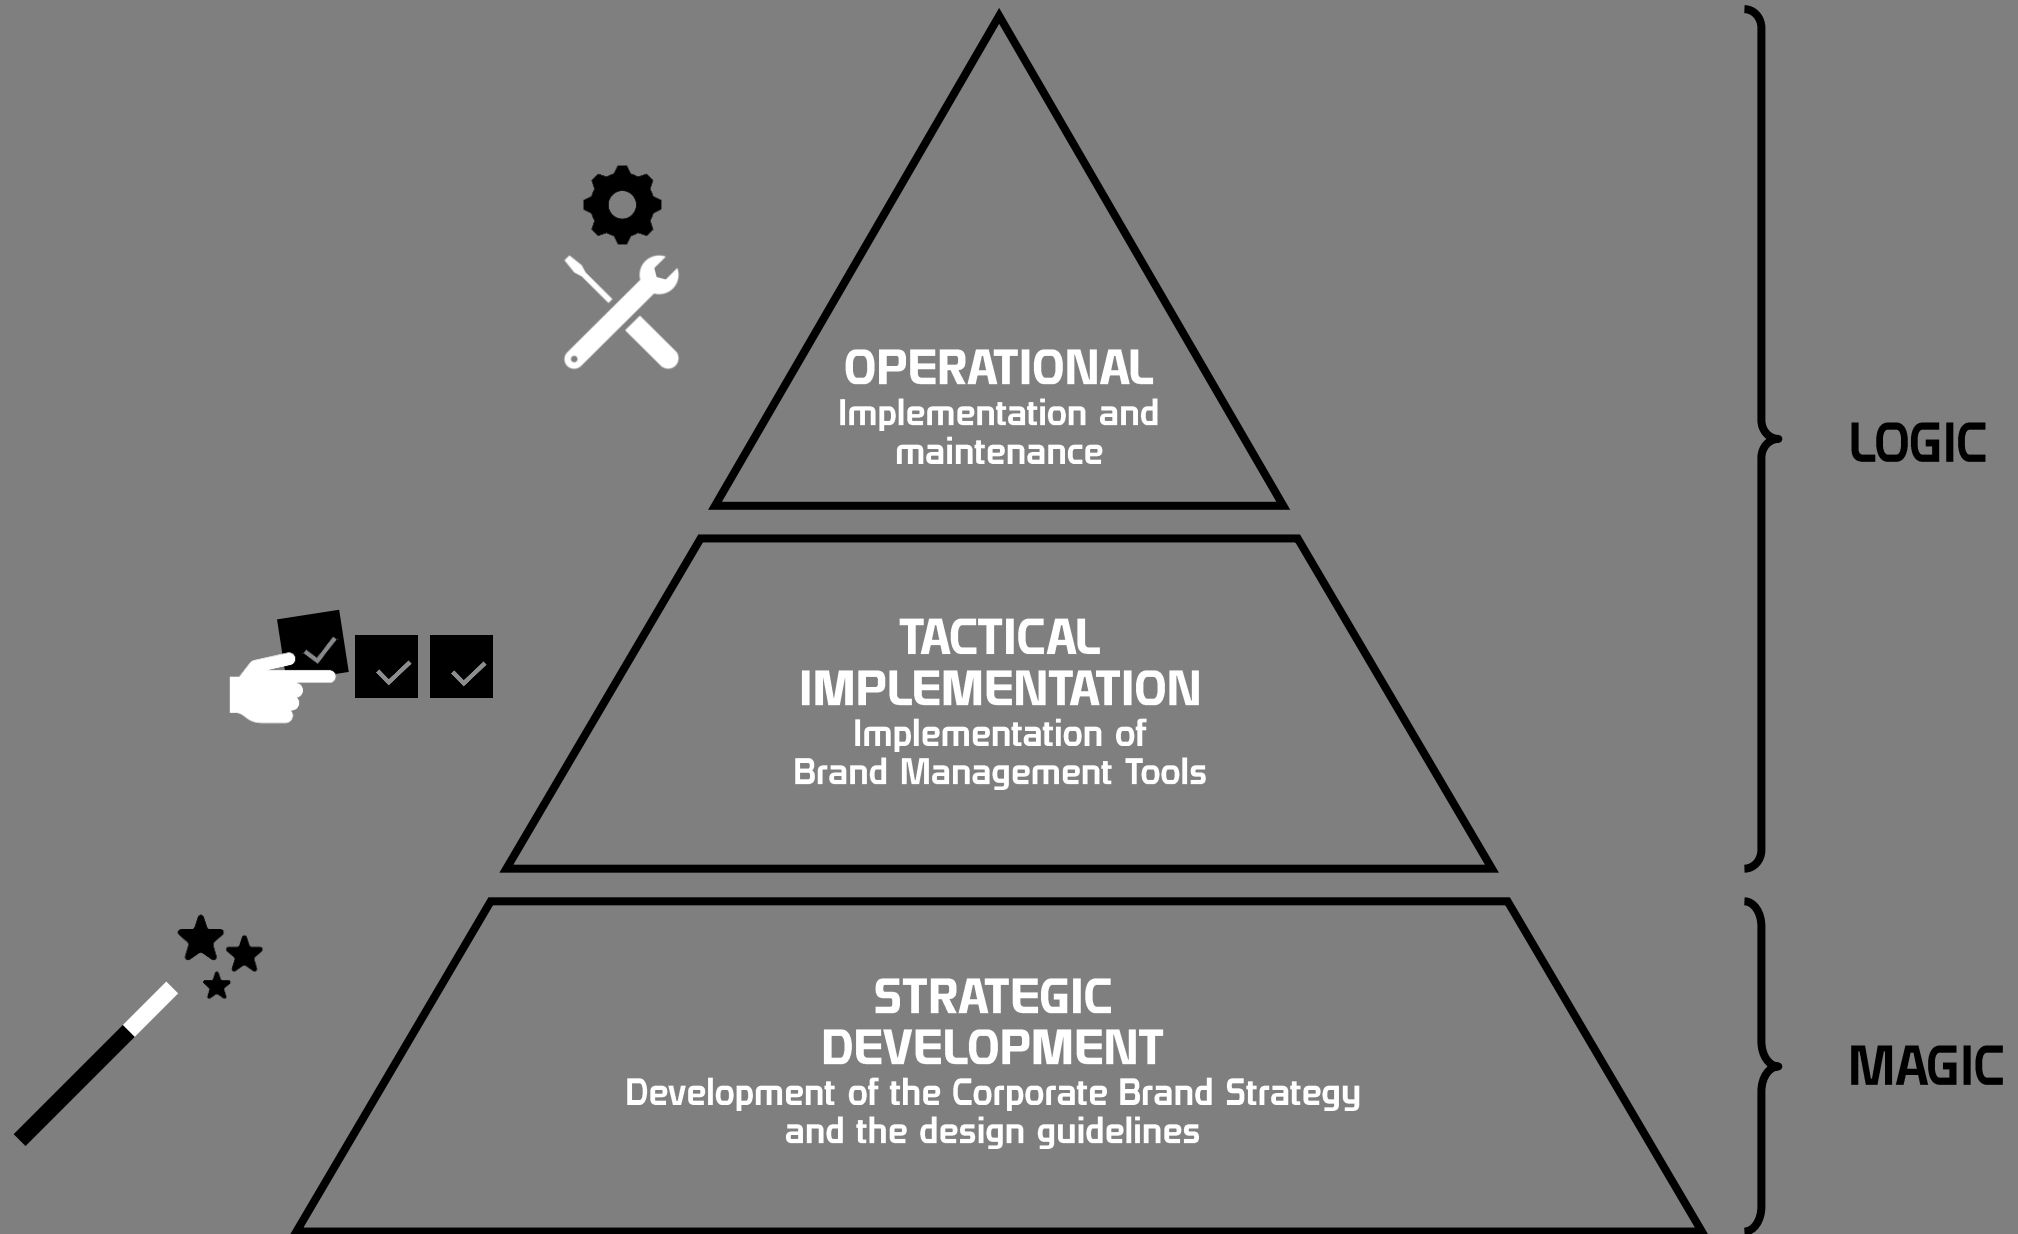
OPERATIONAL
Implementation and maintenance

TACTICAL IMPLEMENTATION
Implementation of Brand Management Tools

STRATEGIC DEVELOPMENT
Development of the Corporate Brand Strategy and the design guidelines

LOGIC

MAGIC